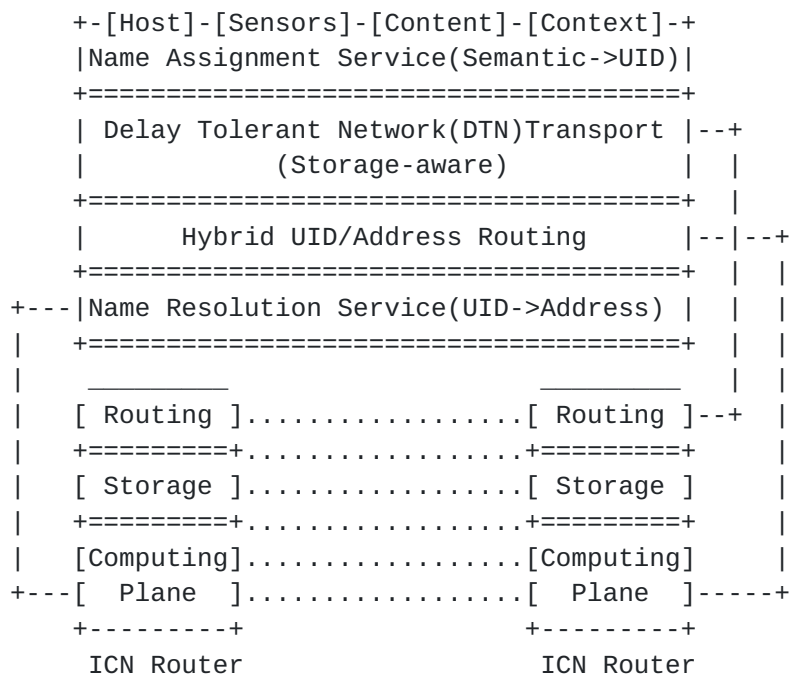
+-[Host]-[Sensors]-[Content]-[Context]-+
|Name Assignment Service(Semantic->UID)|
+======================================+
| Delay Tolerant Network(DTN)Transport |--+
|            (Storage-aware)           |  |
+======================================+  |
|       Hybrid UID/Address Routing     |--|--+
+======================================+  |  |
+---|Name Resolution Service(UID->Address) |  |  |
|   +======================================+  |  |
|    _________                 _________   |  |
|   [ Routing ]...................[ Routing ]--+  |
|   +=========+...................+=========+     |
|   [ Storage ]...................[ Storage ]     |
|   +=========+...................+=========+     |
|   [Computing]...................[Computing]     |
+---[  Plane  ]...................[  Plane  ]-----+
    +---------+                   +---------+
     ICN Router                    ICN Router